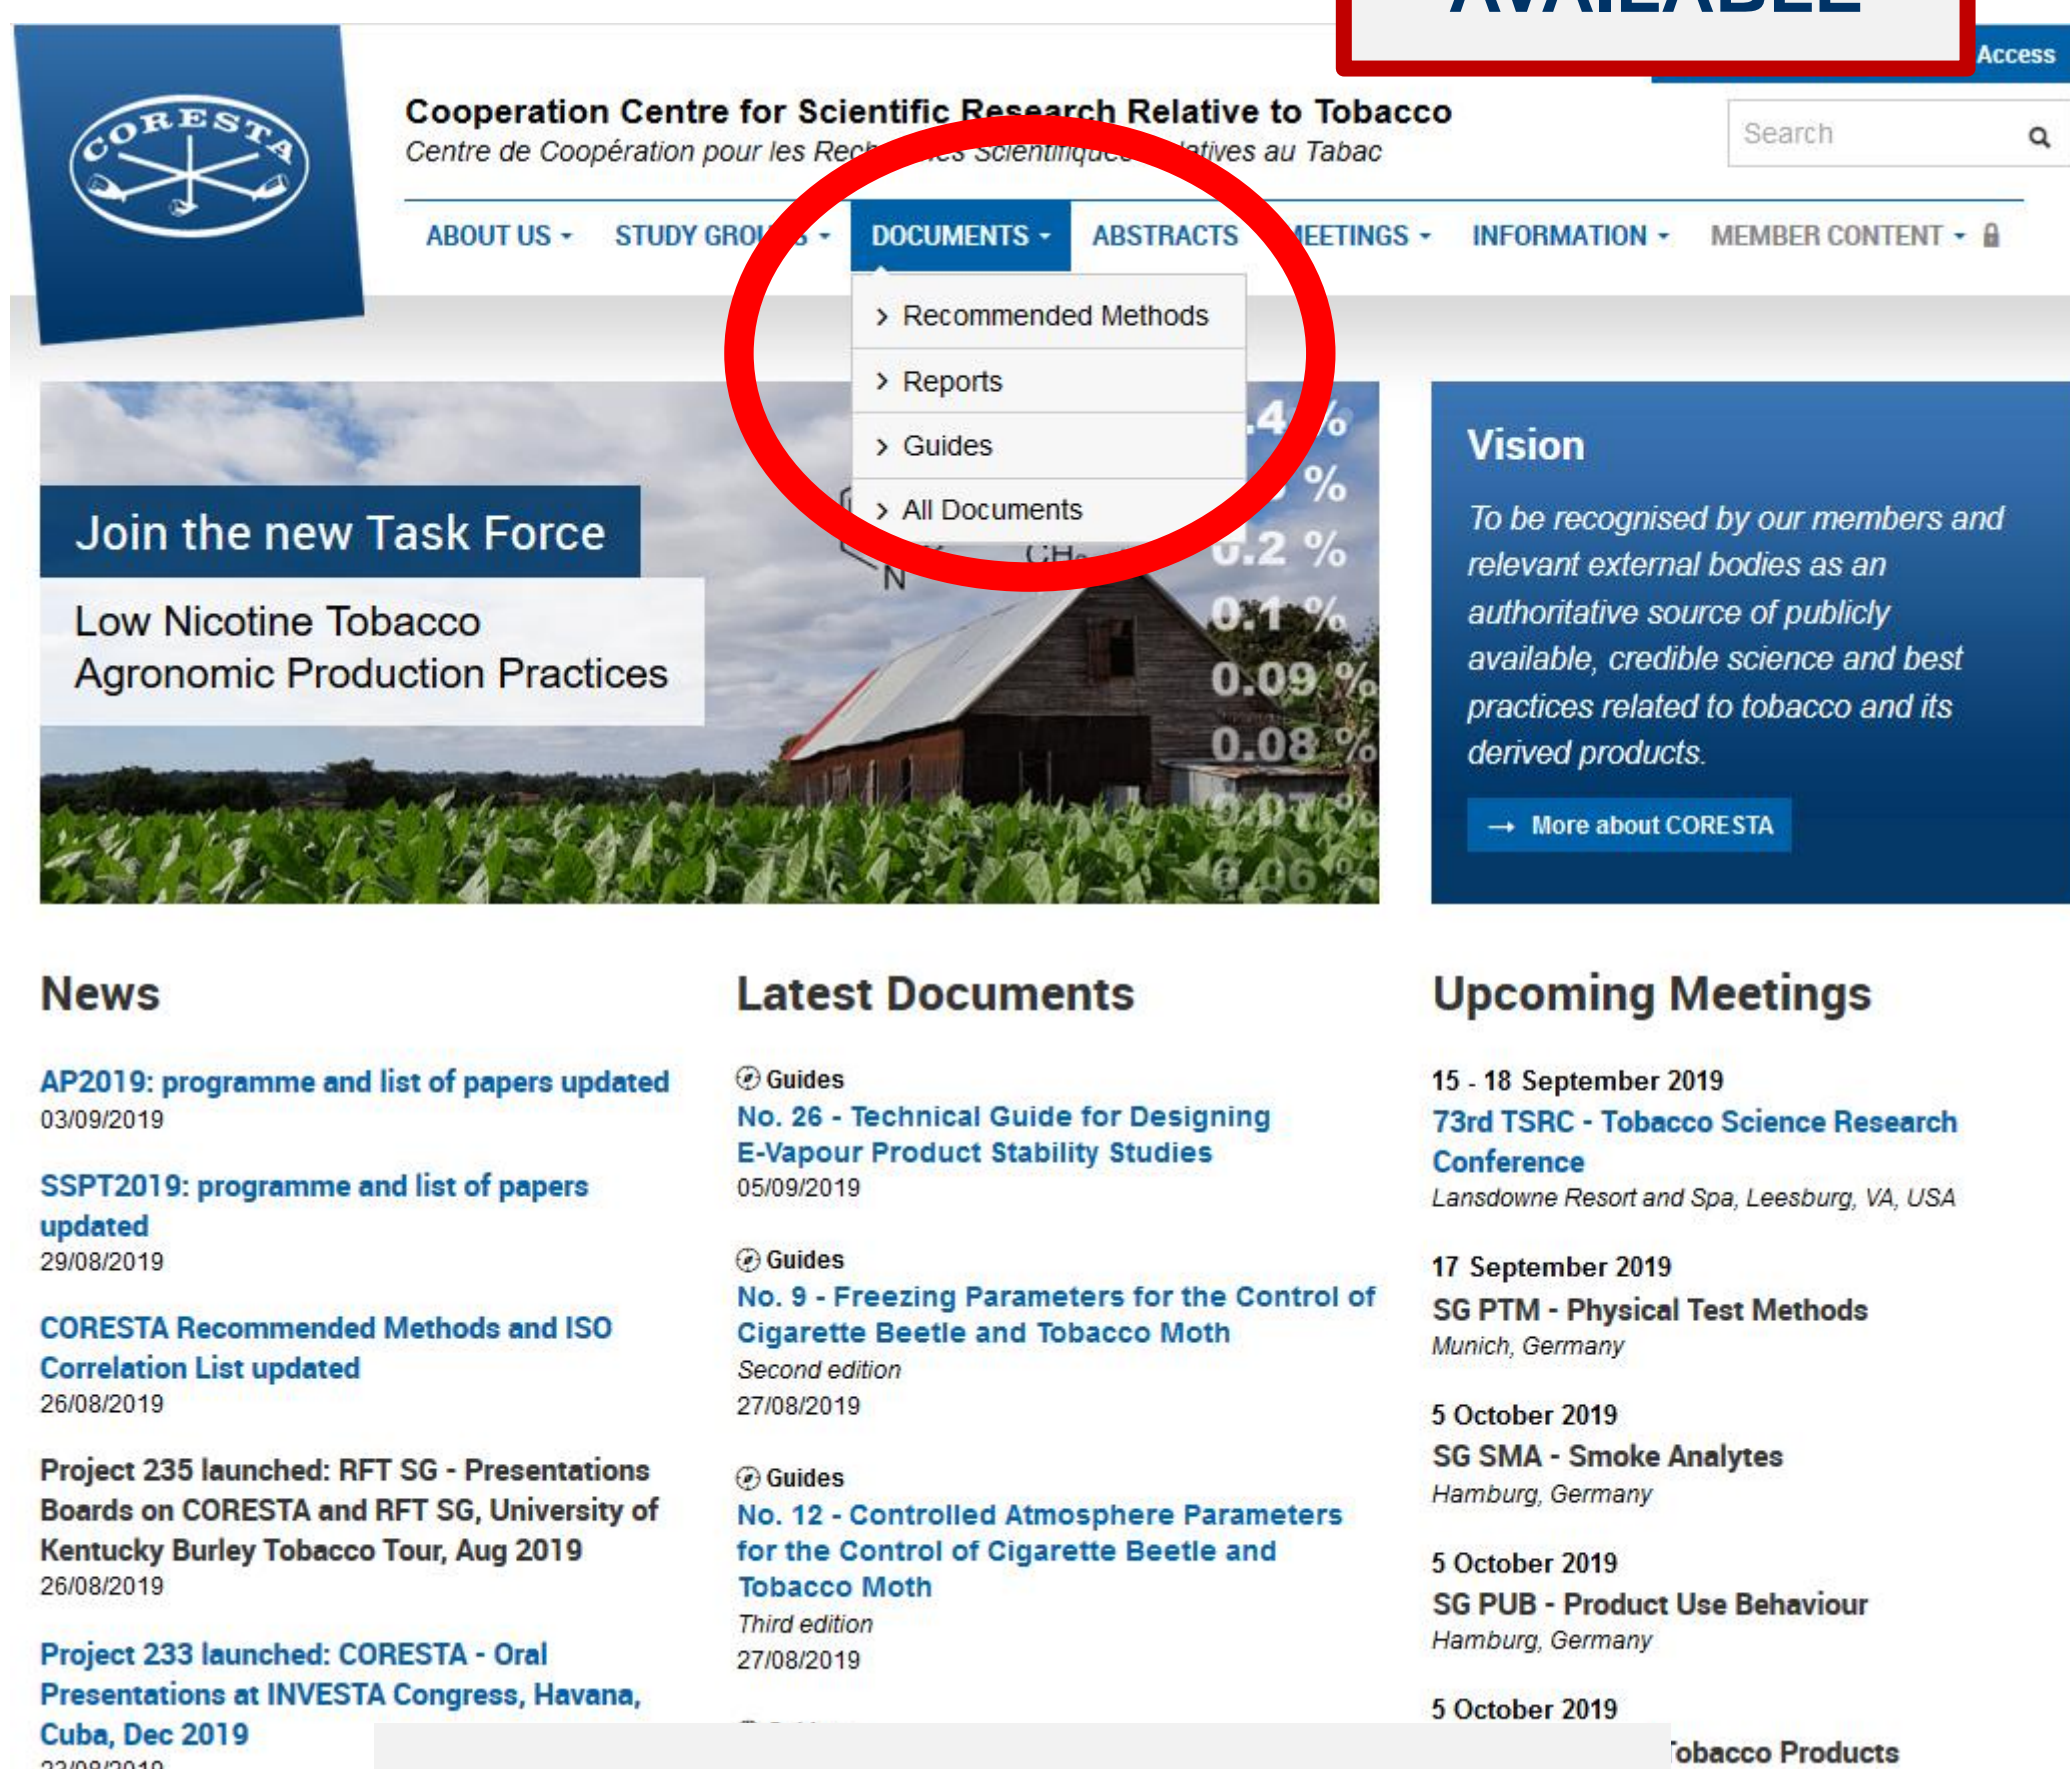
AVAILABLE

Access

CORESTA

Cooperation Centre for Scientific Research Relative to Tobacco
Centre de Coopération pour les Rech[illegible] Scientifiques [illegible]atives au Tabac

Search

ABOUT US
STUDY GRO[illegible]S
DOCUMENTS
ABSTRACTS
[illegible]EETINGS
INFORMATION
MEMBER CONTENT

Recommended Methods
Reports
Guides
All Documents

Join the new Task Force

Low Nicotine Tobacco
Agronomic Production Practices

Vision

To be recognised by our members and relevant external bodies as an authoritative source of publicly available, credible science and best practices related to tobacco and its derived products.

More about CORESTA

News

AP2019: programme and list of papers updated
03/09/2019

SSPT2019: programme and list of papers updated
29/08/2019

CORESTA Recommended Methods and ISO Correlation List updated
26/08/2019

Project 235 launched: RFT SG - Presentations Boards on CORESTA and RFT SG, University of Kentucky Burley Tobacco Tour, Aug 2019
26/08/2019

Project 233 launched: CORESTA - Oral Presentations at INVESTA Congress, Havana, Cuba, Dec 2019
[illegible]

Latest Documents

Guides
No. 26 - Technical Guide for Designing E-Vapour Product Stability Studies
05/09/2019

Guides
No. 9 - Freezing Parameters for the Control of Cigarette Beetle and Tobacco Moth
Second edition
27/08/2019

Guides
No. 12 - Controlled Atmosphere Parameters for the Control of Cigarette Beetle and Tobacco Moth
Third edition
27/08/2019

Upcoming Meetings

15 - 18 September 2019
73rd TSRC - Tobacco Science Research Conference
Lansdowne Resort and Spa, Leesburg, VA, USA

17 September 2019
SG PTM - Physical Test Methods
Munich, Germany

5 October 2019
SG SMA - Smoke Analytes
Hamburg, Germany

5 October 2019
SG PUB - Product Use Behaviour
Hamburg, Germany

5 October 2019
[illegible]obacco Products